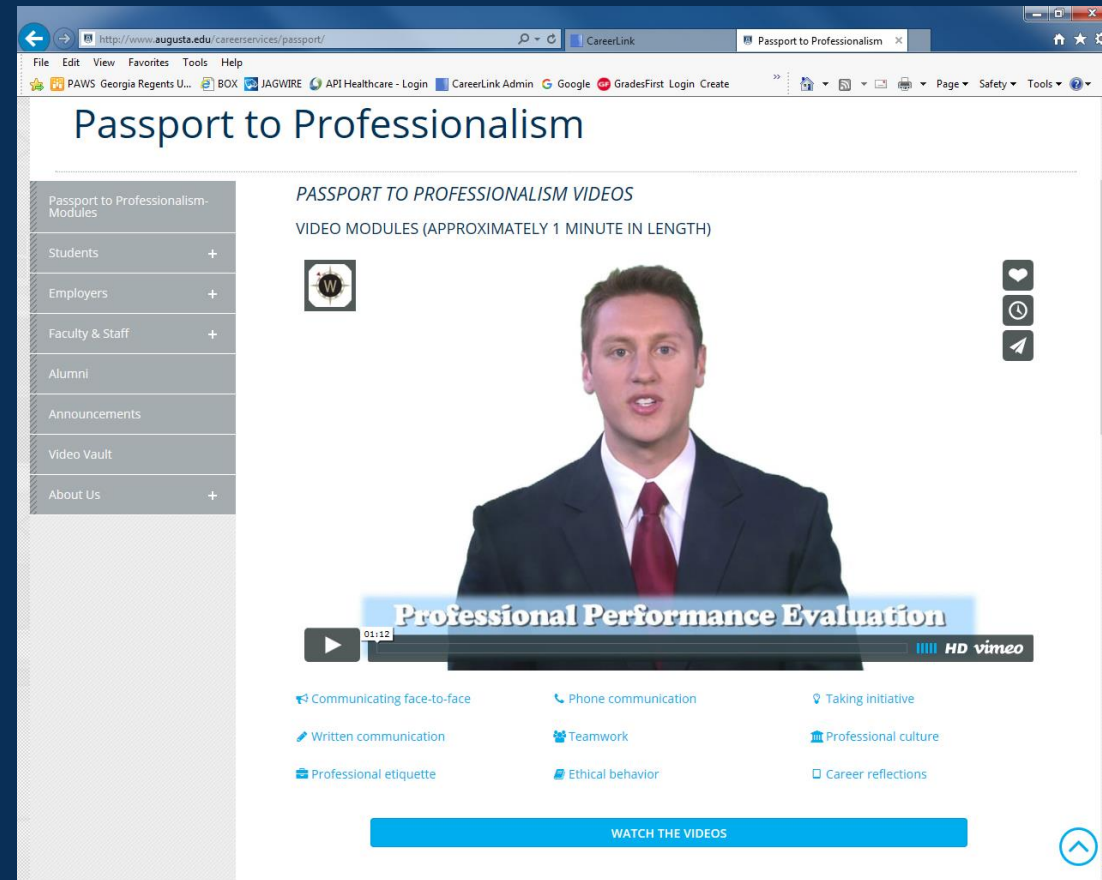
http://www.augusta.edu/careerservices/passport/

CareerLink

Passport to Professionalism

File Edit View Favorites Tools Help

PAWS Georgia Regents U... BOX JAGWIRE API Healthcare - Login CareerLink Admin Google GradesFirst Login Create

Page ▾ Safety ▾ Tools ▾

Passport to Professionalism

Passport to Professionalism-Modules

Students +

Employers +

Faculty & Staff +

Alumni

Announcements

Video Vault

About Us +

PASSPORT TO PROFESSIONALISM VIDEOS

VIDEO MODULES (APPROXIMATELY 1 MINUTE IN LENGTH)

W

Professional Performance Evaluation

01:12

HD vimeo

Communicating face-to-face

Phone communication

Taking initiative

Written communication

Teamwork

Professional culture

Professional etiquette

Ethical behavior

Career reflections

WATCH THE VIDEOS